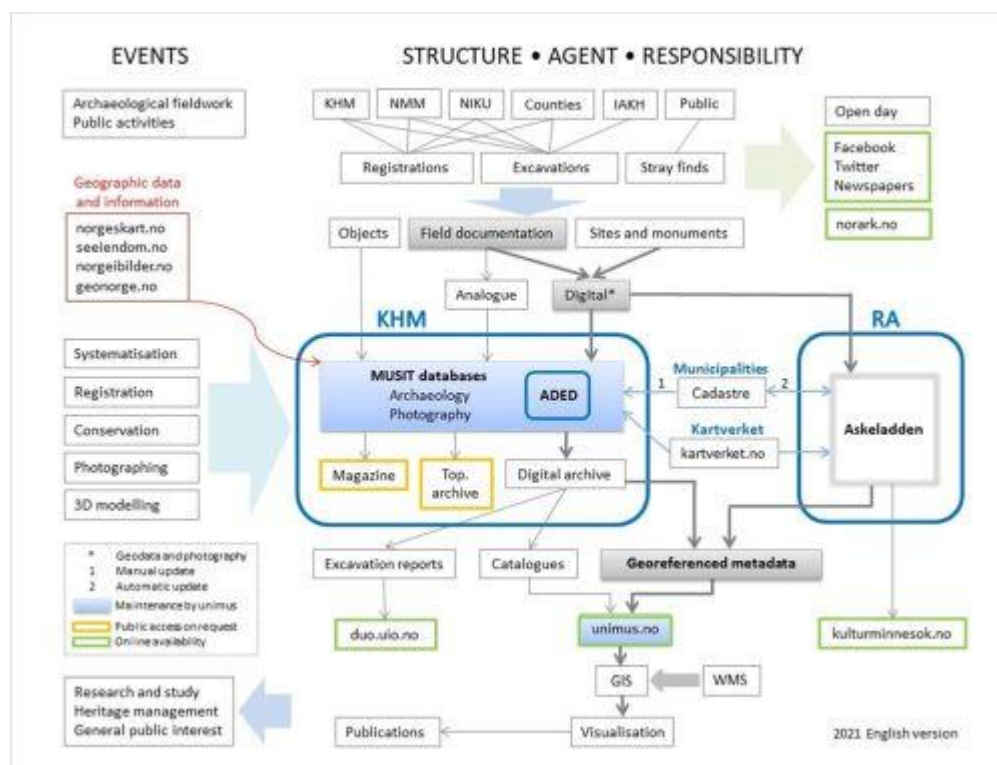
EVENTS

STRUCTURE • AGENT • RESPONSIBILITY

Archaeological fieldwork
Public activities

KHM NMM NIKU Counties IAKH Public

Registrations Excavations Stray finds

Open day

Facebook
Twitter
Newspapers

norark.no

Geographic data and information

norgeskart.no
seeiendom.no
norgeibilder.no
geonorge.no

Objects Field documentation Sites and monuments

Analogue Digital*

KHM

RA

Systematisation

Registration

Conservation

Photographing

3D modelling

MUSIT databases
Archaeology
Photography

ADED

Municipalities

1 Cadastre 2

Kartverket

kartverket.no

Askeladden

Magazine

Top. archive

Digital archive

* Geodata and photography
1 Manual update
2 Automatic update
Maintenance by unimus
Public access on request
Online availability

Excavation reports Catalogues Georeferenced metadata

duo.uio.no unimus.no kulturminnesok.no

GIS WMS

Research and study
Heritage management
General public interest

Publications Visualisation

2021 English version